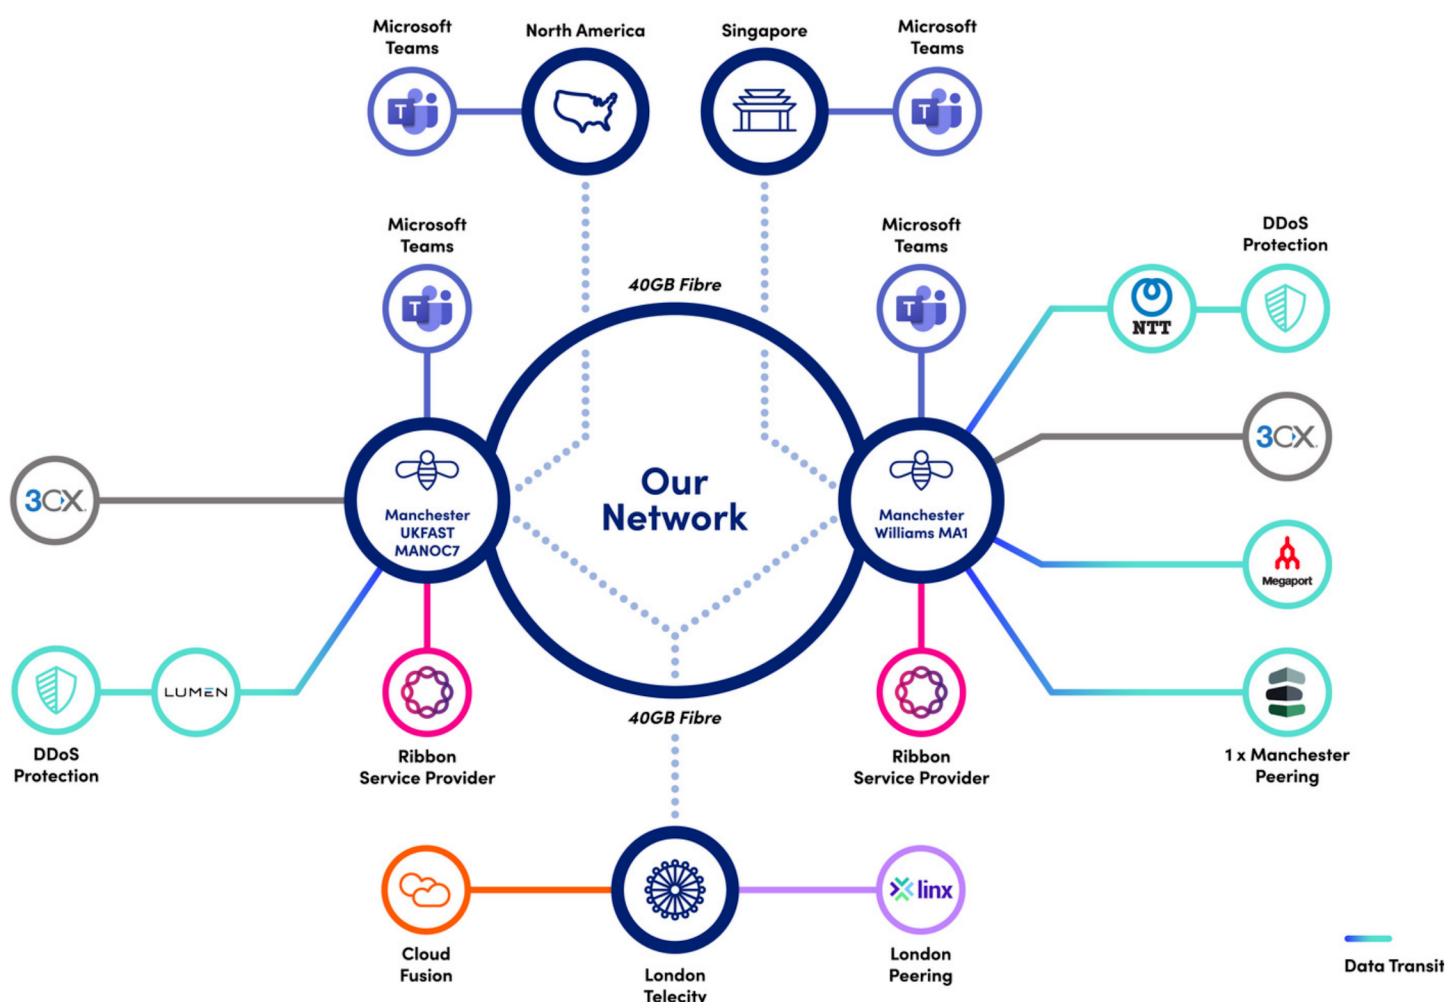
Microsoft Teams

North America

Singapore

Microsoft Teams

Microsoft Teams

40GB Fibre

Microsoft Teams

DDoS Protection

NTT

3CX

Our Network

Manchester UKFAST MANOC7

Manchester Williams MA1

3CX

Megaport

LUMEN

DDoS Protection

Ribbon Service Provider

40GB Fibre

Ribbon Service Provider

1 x Manchester Peering

linx

Cloud Fusion

London Telecity

London Peering

Data Transit